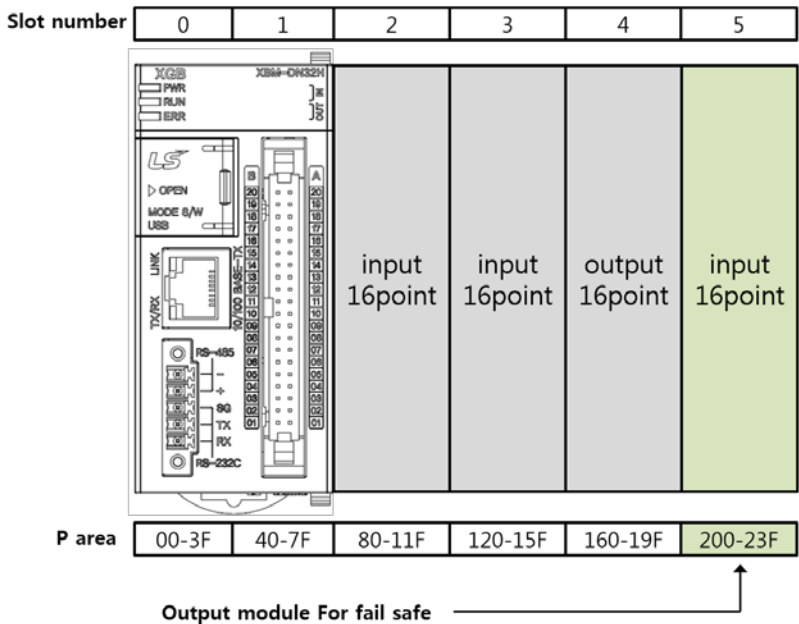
| Slot number | 0 | 1 | 2 | 3 | 4 | 5 |
|---|---|---|---|---|---|---|

XGB XBM-DN32H
PWR
RUN
ERR
IN
OUT
LS
OPEN
MODE S/W
USB
LINK
TX/RX
10/100 BASE-TX
RS-485
−
+
SG
TX
RX
RS-232C
B
20 19 18 17 16 15 14 13 12 11 10 09 08 07 06 05 04 03 02 01
A
20 19 18 17 16 15 14 13 12 11 10 09 08 07 06 05 04 03 02 01

input 16point

input 16point

output 16point

input 16point

| P area | 00-3F | 40-7F | 80-11F | 120-15F | 160-19F | 200-23F |
|---|---|---|---|---|---|---|

Output module For fail safe